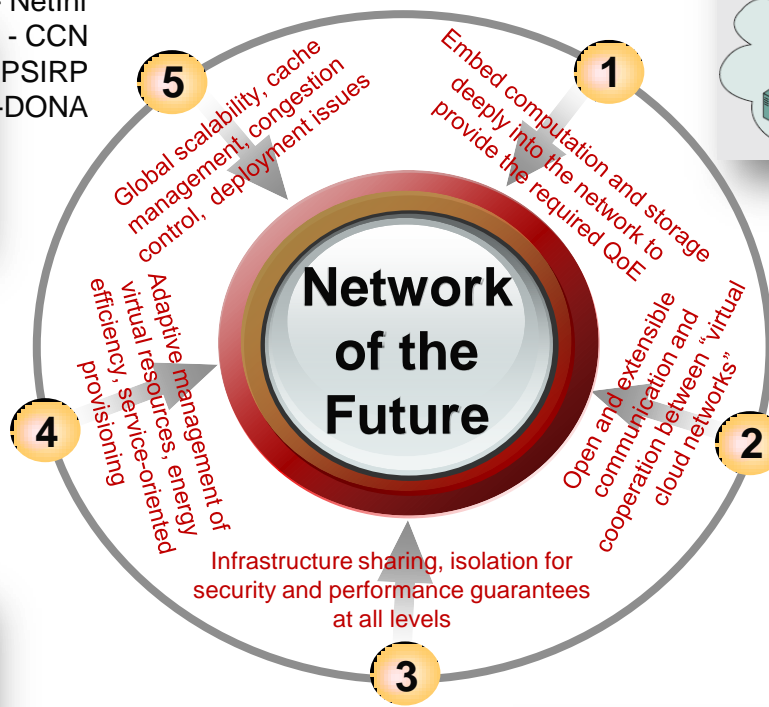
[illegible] NetInf
- CCN
PSIRP
-DONA

5
Global scalability, cache management, congestion control, deployment issues

1
Embed computation and storage deeply into the network to provide the required QoE

Network of the Future

4
Adaptive management of virtual resources, energy efficiency, service-oriented provisioning

2
Open and extensible communication and cooperation between "virtual cloud networks"

3
Infrastructure sharing, isolation for security and performance guarantees at all levels